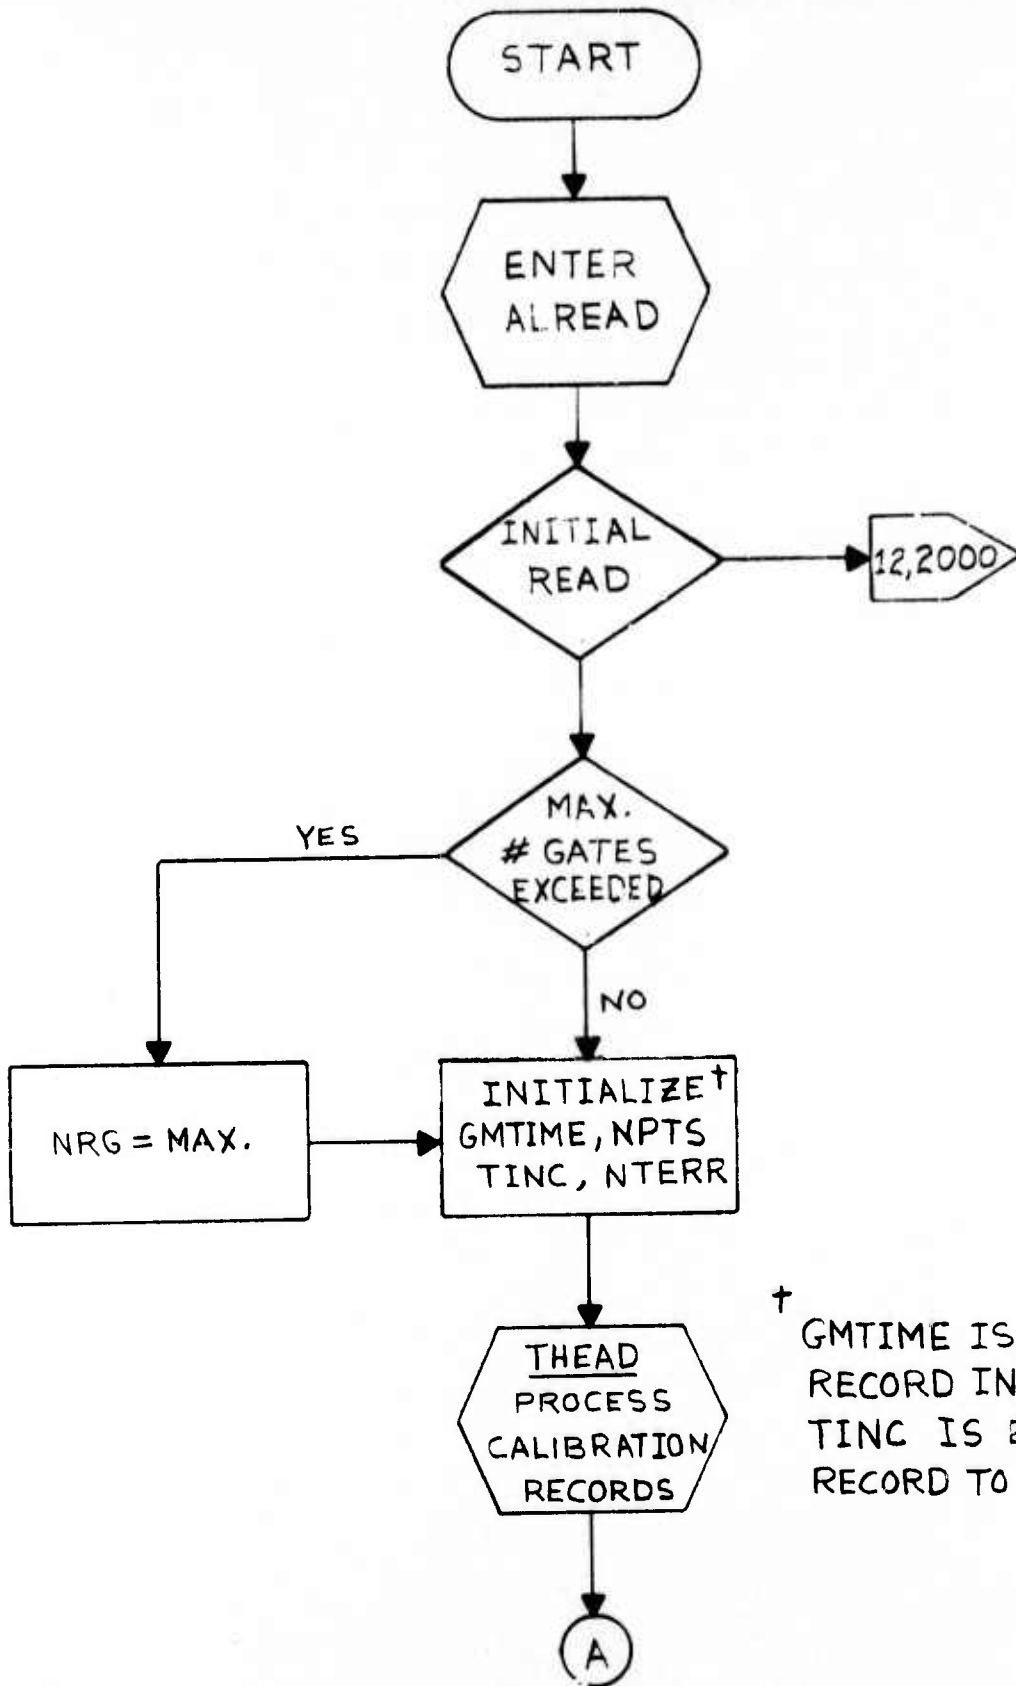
START

ENTER ALREAD

INITIAL READ

12,2000

MAX. # GATES EXCEEDED

YES

NO

NRG = MAX.

INITIALIZE$^{\dagger}$ GMTIME, NPTS TINC, NTERR

THEAD PROCESS CALIBRATION RECORDS

$^{\dagger}$ GMTIME IS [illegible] RECORD IN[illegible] TINC IS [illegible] RECORD TO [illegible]

A